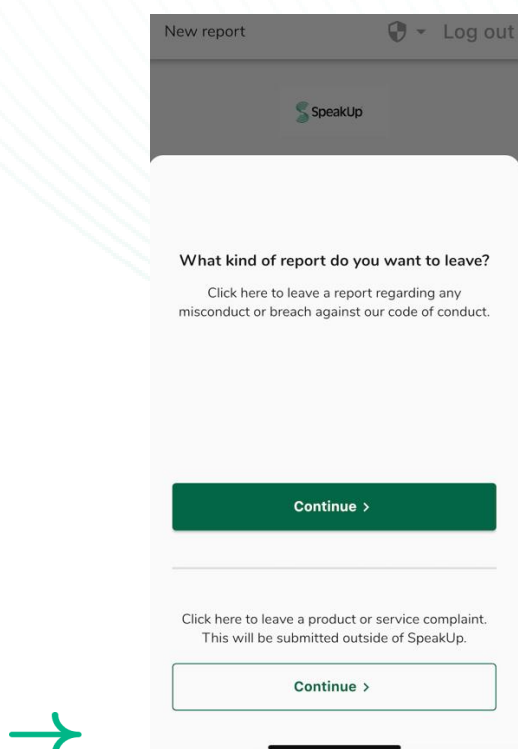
New report

Log out

SpeakUp

What kind of report do you want to leave?

Click here to leave a report regarding any misconduct or breach against our code of conduct.

Continue >

Click here to leave a product or service complaint. This will be submitted outside of SpeakUp.

Continue >